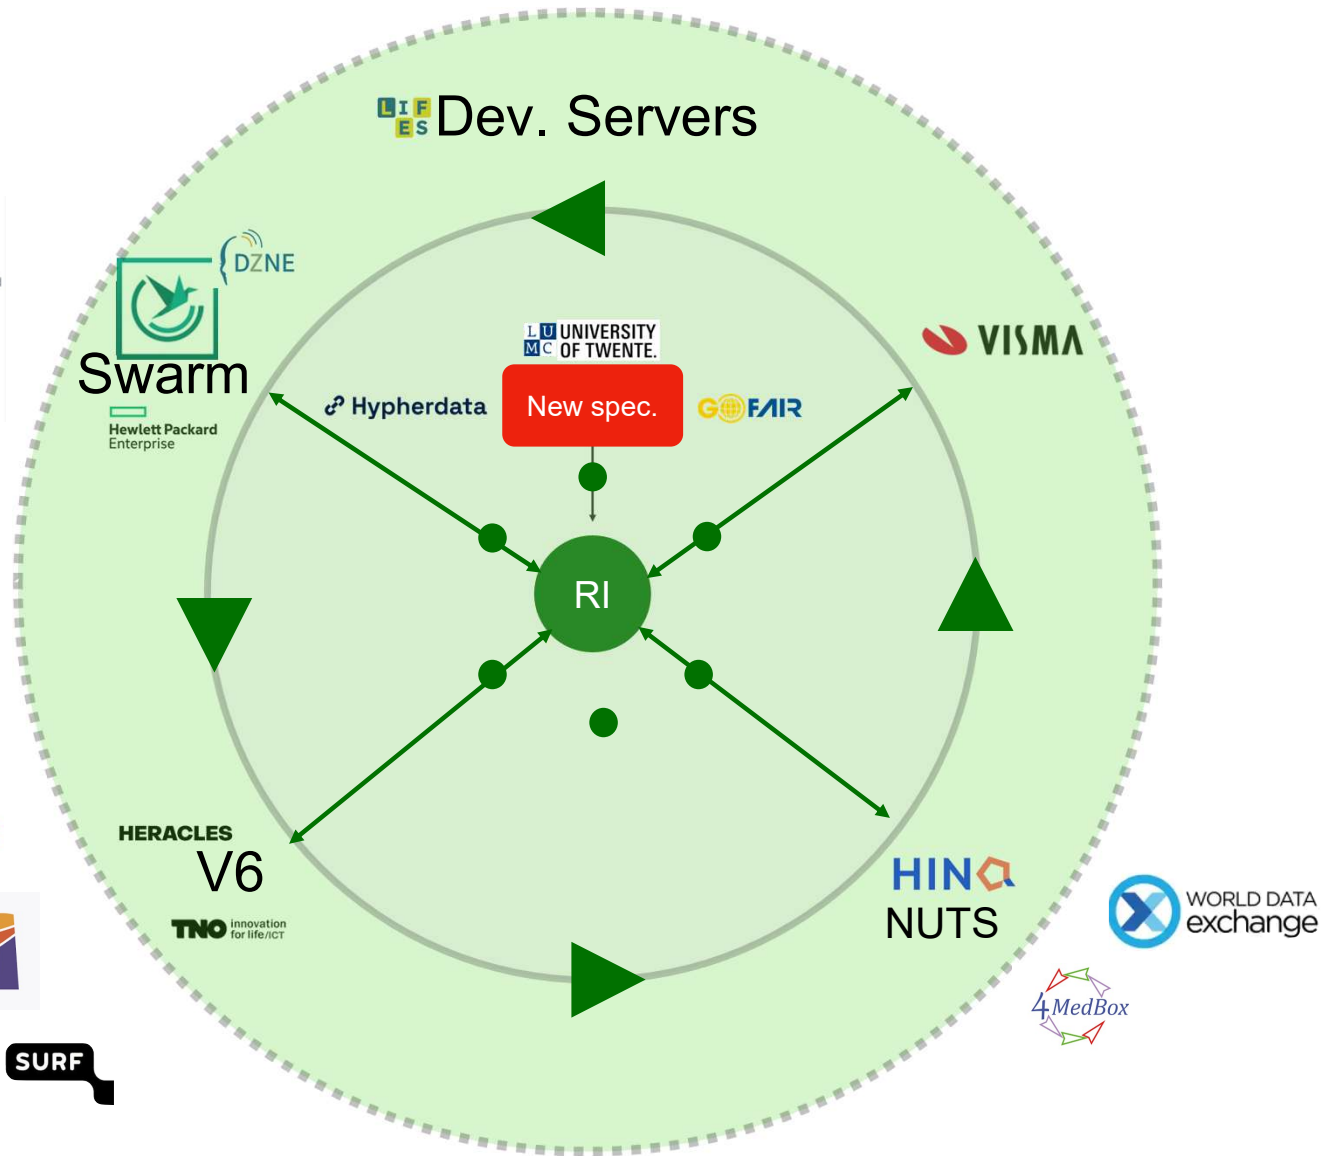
L I F E S Dev. Servers

DZNE

Swarm

Hewlett Packard Enterprise

L U M C UNIVERSITY OF TWENTE.

Hypherdata

New spec.

GO FAIR

VISMA

RI

HERACLES

V6

TNO innovation for life/ICT

HIN

NUTS

WORLD DATA exchange

4MedBox

SURF